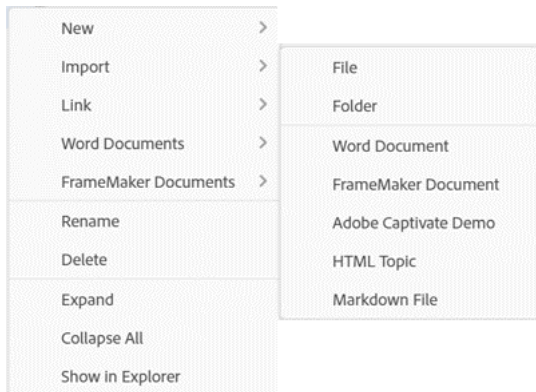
New >
Import >
Link >
Word Documents >
FrameMaker Documents >
Rename
Delete
Expand
Collapse All
Show in Explorer

File
Folder
Word Document
FrameMaker Document
Adobe Captivate Demo
HTML Topic
Markdown File